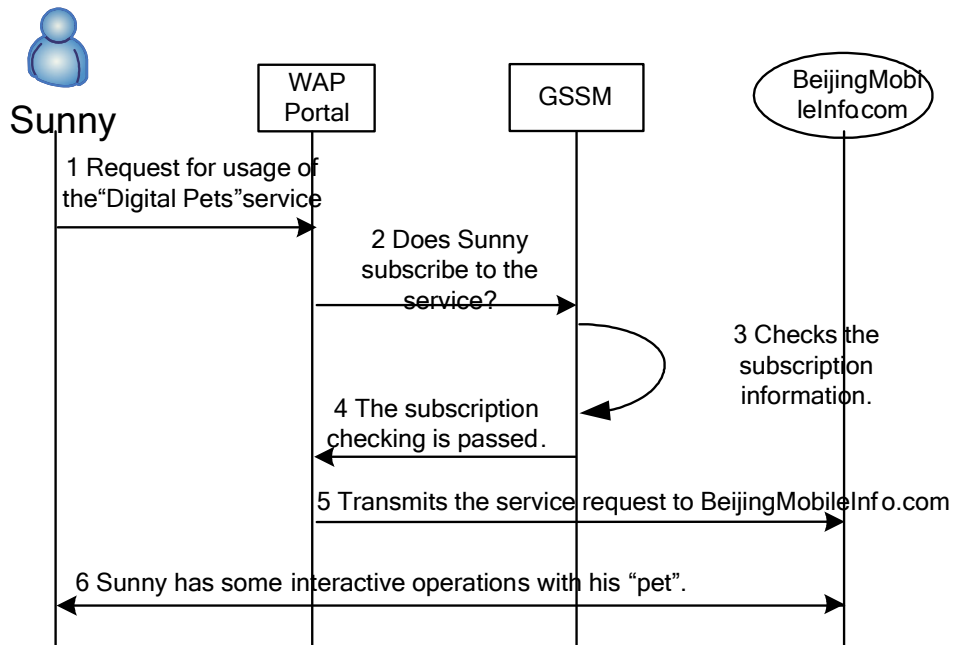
Sunny

WAP Portal

GSSM

BeijingMobi leInfo.com

1 Request for usage of the“Digital Pets”service

2 Does Sunny subscribe to the service?

3 Checks the subscription information.

4 The subscription checking is passed.

5 Transmits the service request to BeijingMobileInf o.com

6 Sunny has some interactive operations with his “pet”.